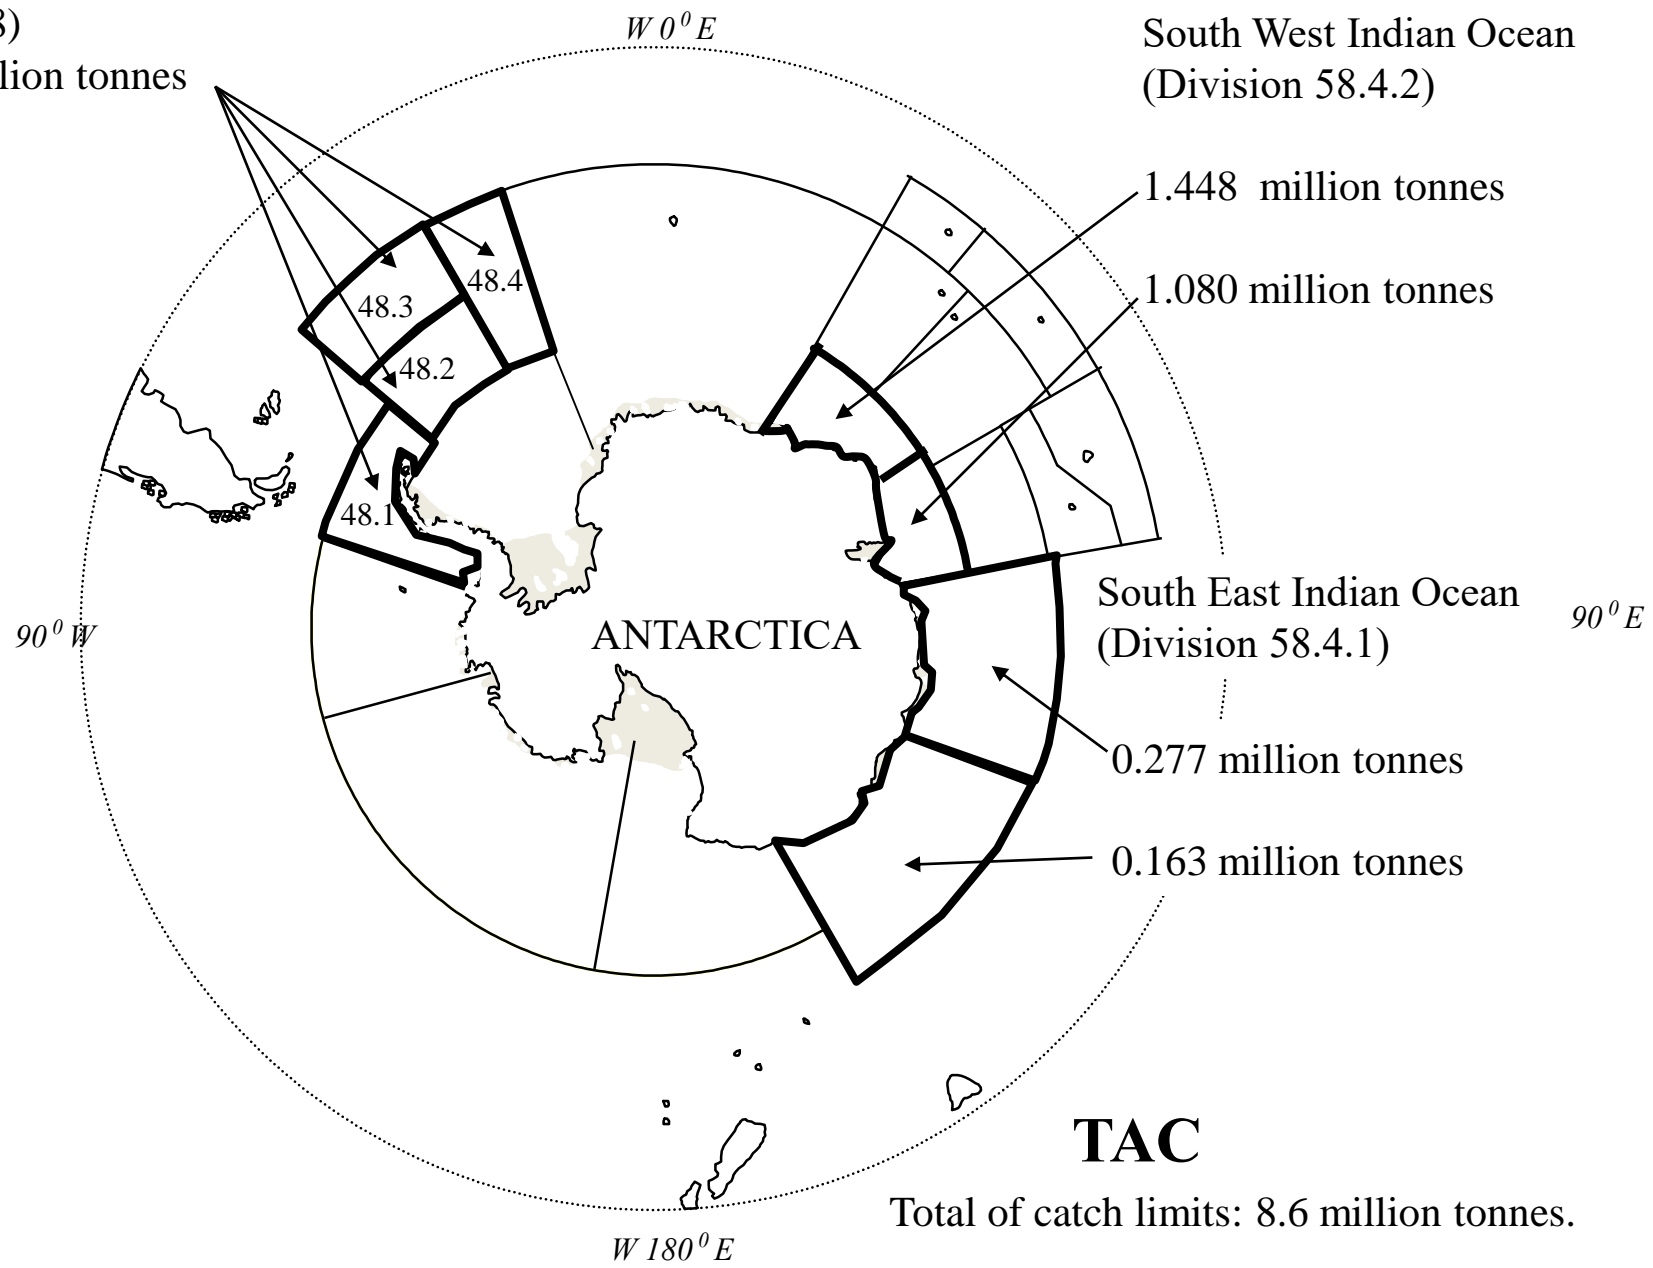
3)
lion tonnes

$W\ 0^0 E$

South West Indian Ocean
(Division 58.4.2)

1.448 million tonnes

1.080 million tonnes

48.3
48.4
48.2
48.1

ANTARCTICA

$90^0 W$

South East Indian Ocean
(Division 58.4.1)

$90^0 E$

0.277 million tonnes

0.163 million tonnes

TAC

Total of catch limits: 8.6 million tonnes.

$W\ 180^0 E$